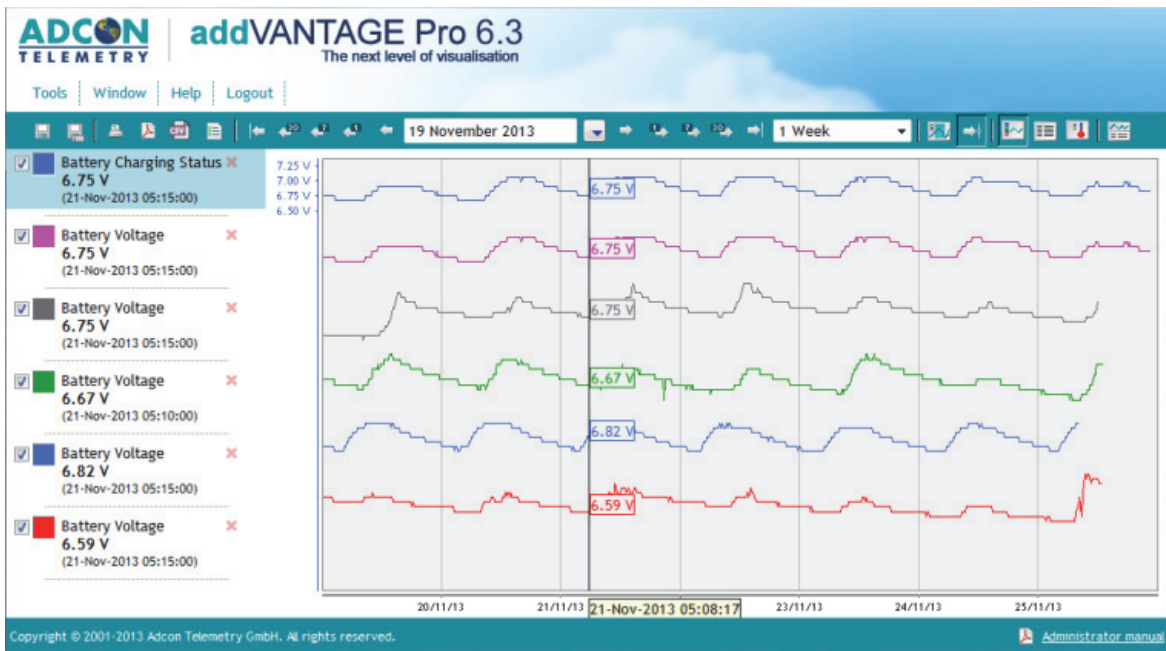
ADCON TELEMETRY

addVANTAGE Pro 6.3
The next level of visualisation

Tools | Window | Help | Logout

19 November 2013
1 Week

Battery Charging Status ✖
6.75 V
(21-Nov-2013 05:15:00)

Battery Voltage ✖
6.75 V
(21-Nov-2013 05:15:00)

Battery Voltage ✖
6.75 V
(21-Nov-2013 05:15:00)

Battery Voltage ✖
6.67 V
(21-Nov-2013 05:10:00)

Battery Voltage ✖
6.82 V
(21-Nov-2013 05:15:00)

Battery Voltage ✖
6.59 V
(21-Nov-2013 05:15:00)

7.25 V
7.00 V
6.75 V
6.50 V

6.75 V
6.75 V
6.75 V
6.67 V
6.82 V
6.59 V

20/11/13
21/11/13
21-Nov-2013 05:08:17
23/11/13
24/11/13
25/11/13

Copyright © 2001-2013 Adcon Telemetry GmbH. All rights reserved.
Administrator manual